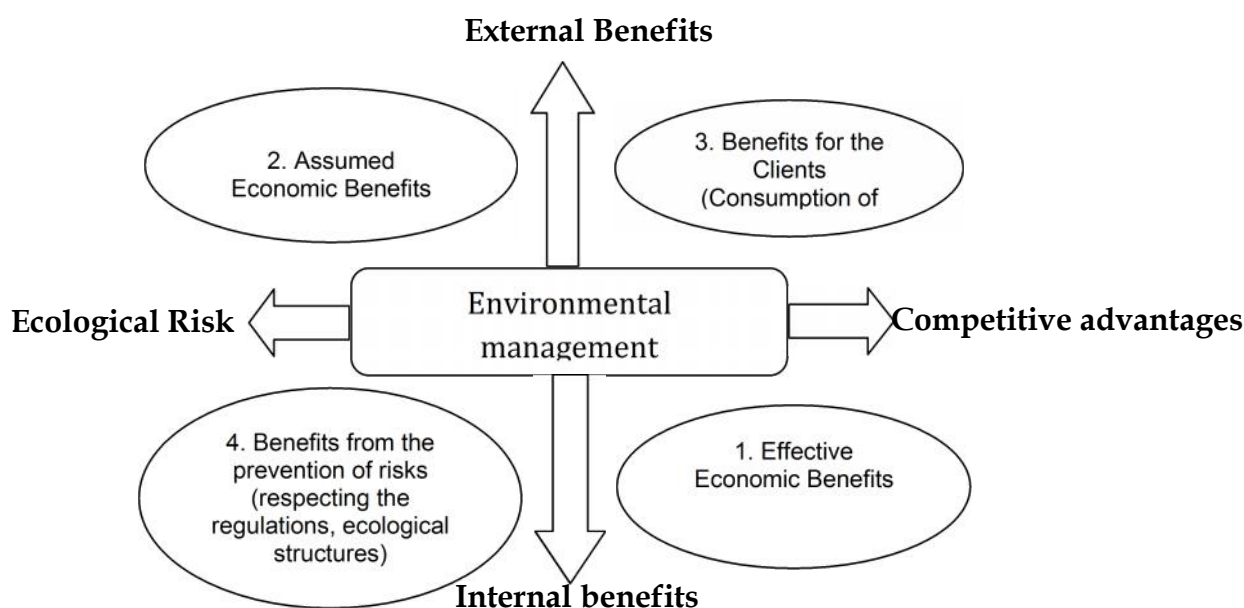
External Benefits

2. Assumed Economic Benefits

3. Benefits for the Clients (Consumption of

Ecological Risk

Environmental management

Competitive advantages

4. Benefits from the prevention of risks (respecting the regulations, ecological structures)

1. Effective Economic Benefits

Internal benefits